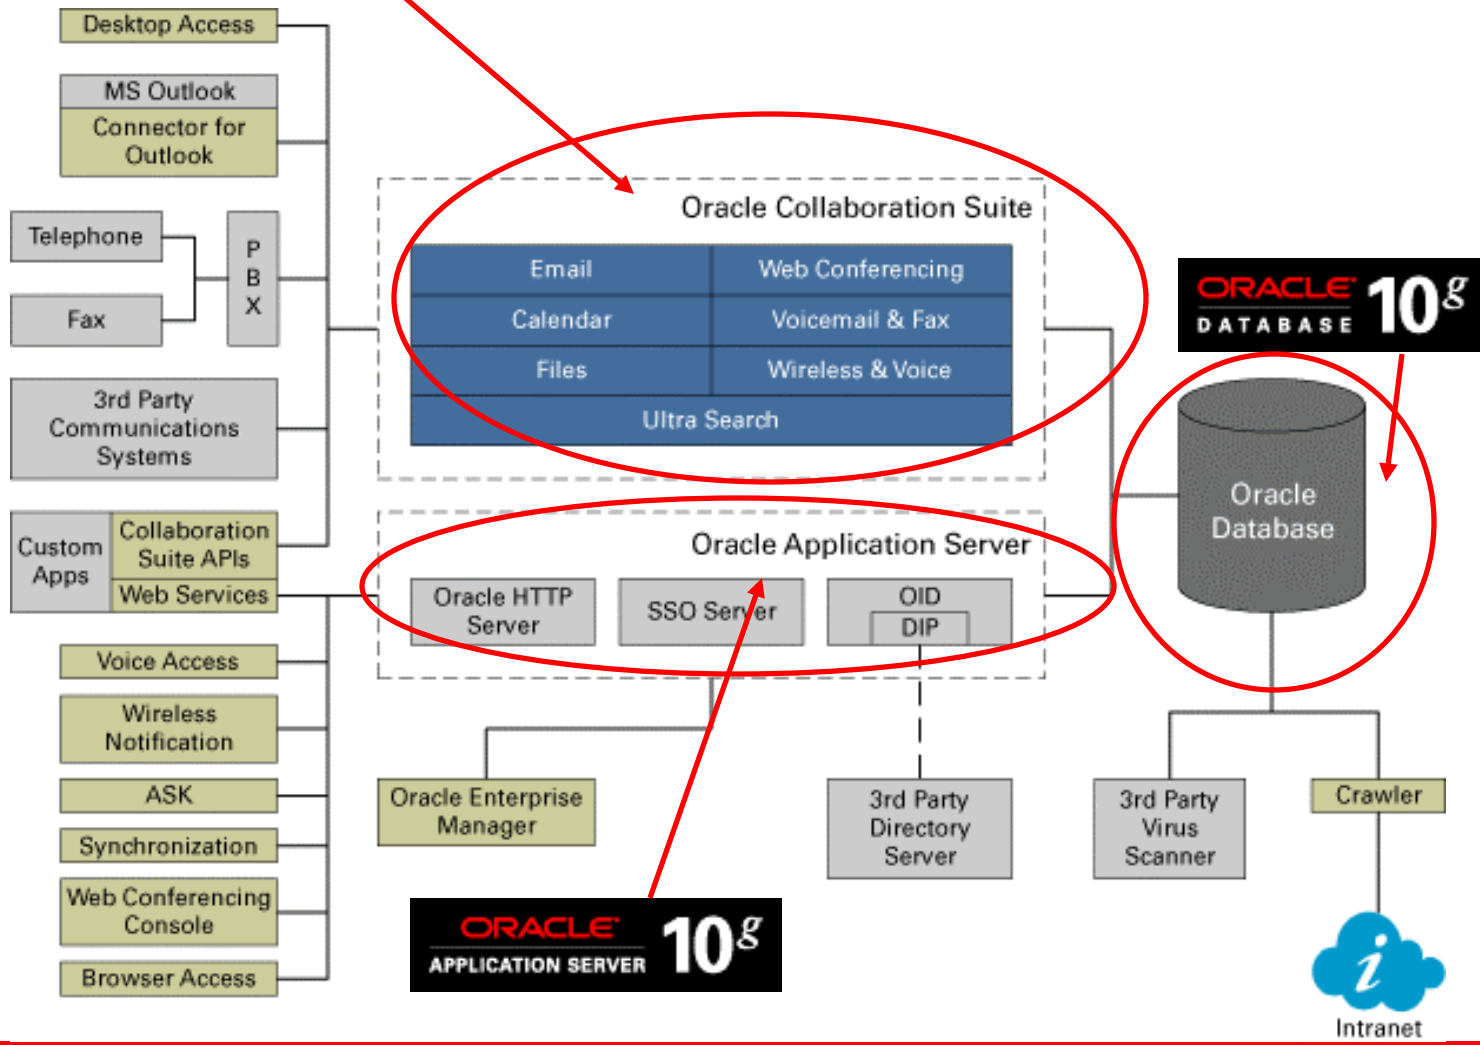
Desktop Access

MS Outlook
Connector for Outlook

Telephone

Fax

P
B
X

3rd Party Communications Systems

Custom Apps
Collaboration Suite APIs
Web Services

Voice Access

Wireless Notification

ASK

Synchronization

Web Conferencing Console

Browser Access

Oracle Collaboration Suite

| Email | Web Conferencing |
|---|---|
| Calendar | Voicemail & Fax |
| Files | Wireless & Voice |
| Ultra Search | |

ORACLE DATABASE $10^g$

Oracle Database

Oracle Application Server

Oracle HTTP Server

SSO Server

OID
DIP

Oracle Enterprise Manager

3rd Party Directory Server

3rd Party Virus Scanner

Crawler

ORACLE APPLICATION SERVER $10^g$

i
Intranet